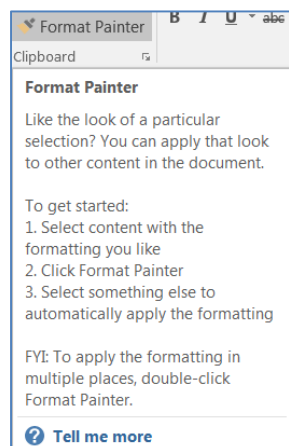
Format Painter
B I U abc
Clipboard

Format Painter

Like the look of a particular selection? You can apply that look to other content in the document.

To get started:
1. Select content with the formatting you like
2. Click Format Painter
3. Select something else to automatically apply the formatting

FYI: To apply the formatting in multiple places, double-click Format Painter.

Tell me more